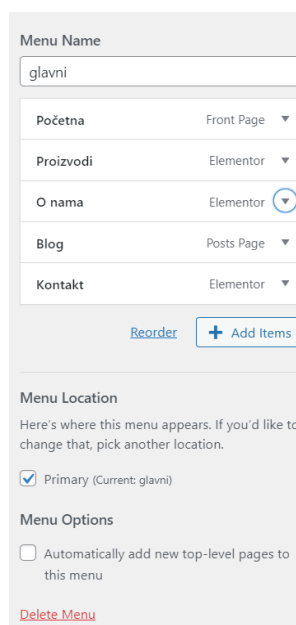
Menu Name

glavni

| | |
|---|---|
| Početna | Front Page |
| Proizvodi | Elementor |
| O nama | Elementor |
| Blog | Posts Page |
| Kontakt | Elementor |

Reorder

+ Add Items

Menu Location

Here's where this menu appears. If you'd like to change that, pick another location.

Primary (Current: glavni)

Menu Options

Automatically add new top-level pages to this menu

Delete Menu